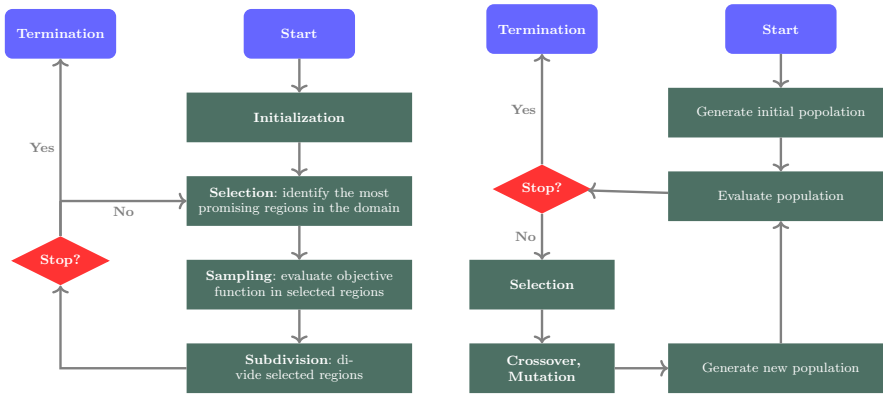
Termination

Start

Initialization

Yes

Selection: identify the most promising regions in the domain

No

Stop?

Sampling: evaluate objective function in selected regions

Subdivision: divide selected regions

Termination

Start

Yes

Generate initial popolation

Stop?

Evaluate population

No

Selection

Crossover, Mutation

Generate new population